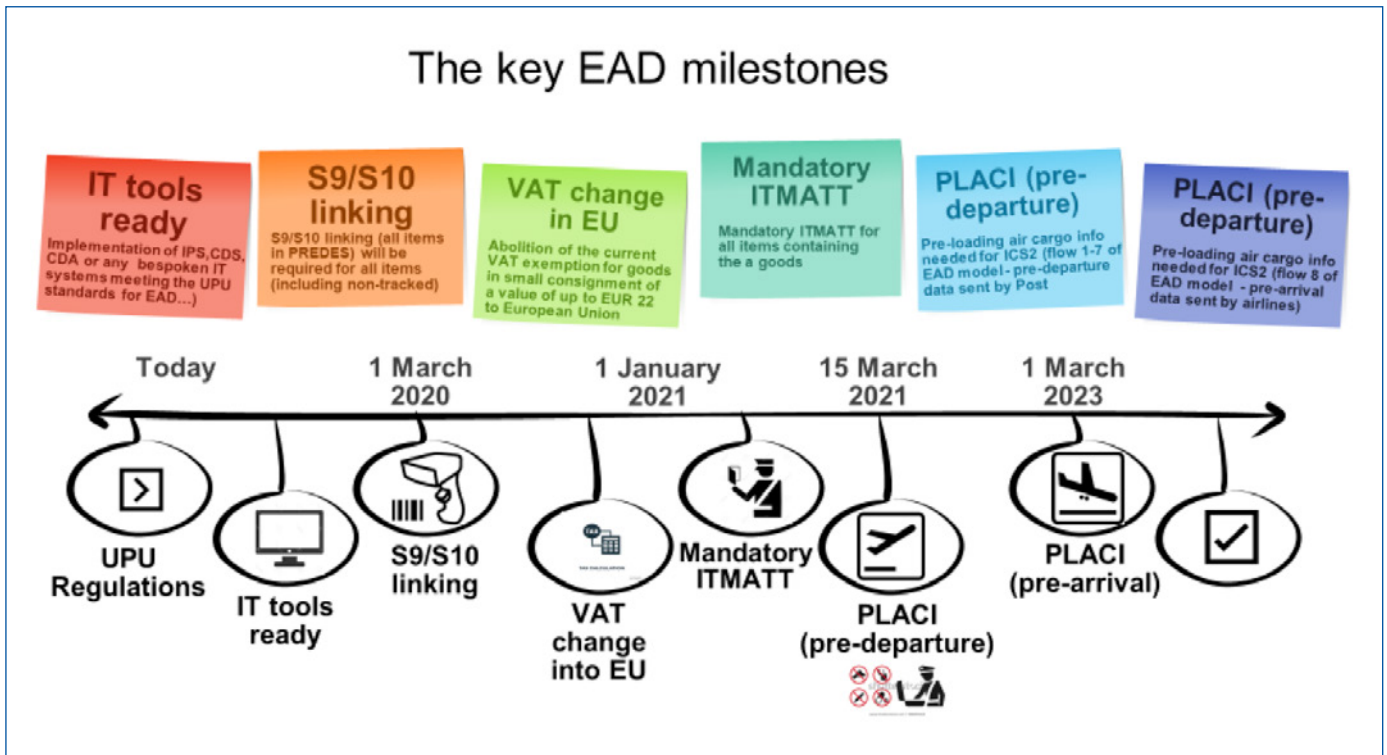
The key EAD milestones

IT tools ready
Implementation of IPS,CDS, CDA or any bespoken IT systems meeting the UPU standards for EAD...)

S9/S10 linking
S9/S10 linking (all items in PREDES) will be required for all items (including non-tracked)

VAT change in EU
Abolition of the current VAT exemption for goods in small consignment of a value of up to EUR 22 to European Union

Mandatory ITMATT
Mandatory ITMATT for all items containing the a goods

PLACI (pre-departure)
Pre-loading air cargo info needed for ICS2 (flow 1-7 of EAD model - pre-departure data sent by Post

PLACI (pre-departure)
Pre-loading air cargo info needed for ICS2 (flow 8 of EAD model - pre-arrival data sent by airlines)

Today

1 March 2020

1 January 2021

15 March 2021

1 March 2023

UPU Regulations

IT tools ready

S9/S10 linking

VAT change into EU

Mandatory ITMATT

PLACI (pre-departure)

PLACI (pre-arrival)